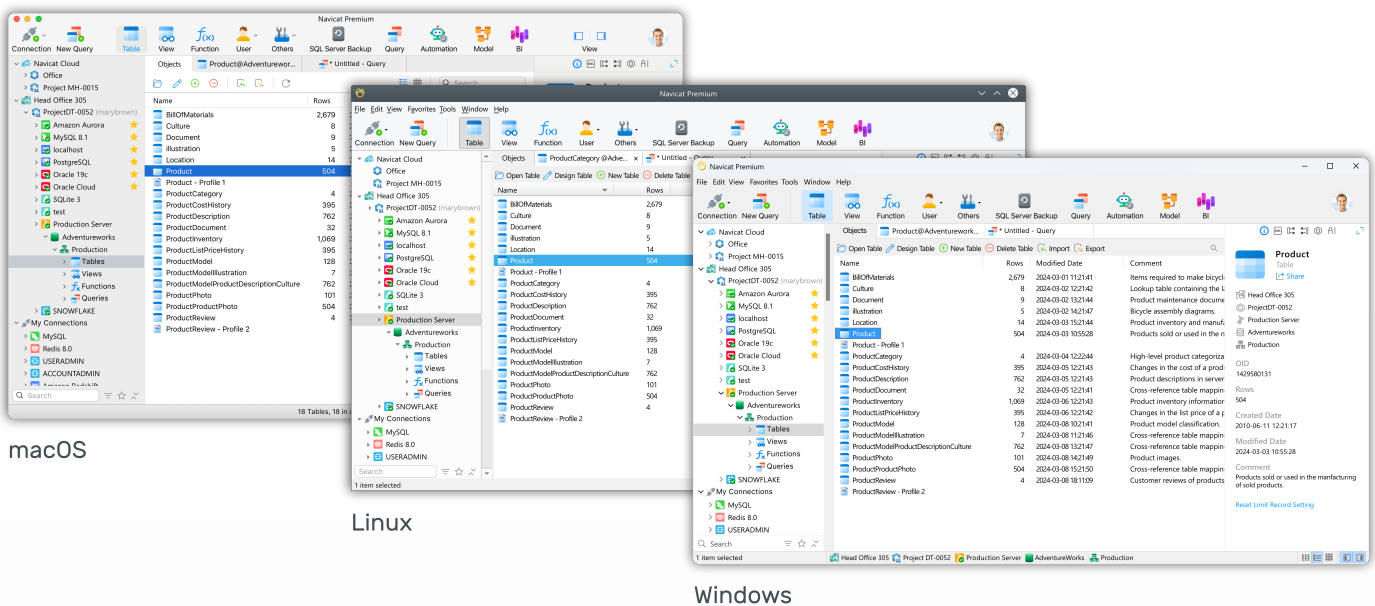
Navicat Premium

Connection New Query Table View Function User Others SQL Server Backup Query Automation Model BI View

Navicat Cloud
Office
Project MH-0015
Head Office 305
ProjectDT-0052 (marybrown)
Amazon Aurora
MySQL 8.1
localhost
PostgreSQL
Oracle 19c
Oracle Cloud
SQLite 3
test
Production Server
Adventureworks
Production
Tables
Views
Functions
Queries
SNOWFLAKE
My Connections
MySQL
Redis 8.0
USERADMIN
ACCOUNTADMIN

Objects Product@Adventurewor... * Untitled - Query

| Name | Rows |
|---|---|
| BillOfMaterials | 2,679 |
| Culture | 8 |
| Document | 9 |
| illustration | 5 |
| Location | 14 |
| Product | 504 |
| Product - Profile 1 | |
| ProductCategory | 4 |
| ProductCostHistory | 395 |
| ProductDescription | 762 |
| ProductDocument | 32 |
| ProductInventory | 1,069 |
| ProductListPriceHistory | 395 |
| ProductModel | 128 |
| ProductModelIllustration | 7 |
| ProductModelProductDescriptionCulture | 762 |
| ProductPhoto | 101 |
| ProductProductPhoto | 504 |
| ProductReview | 4 |
| ProductReview - Profile 2 | |

18 Tables, 18 in

macOS

Navicat Premium
File Edit View Favorites Tools Window Help
Connection New Query Table View Function User Others SQL Server Backup Query Automation Model BI

Objects ProductCategory @Adve... * Untitled - Query
Open Table Design Table New Table Delete Table

| Name | Rows |
|---|---|
| BillOfMaterials | 2,679 |
| Culture | 8 |
| Document | 9 |
| illustration | 5 |
| Location | 14 |
| Product | 504 |
| Product - Profile 1 | |
| ProductCategory | 4 |
| ProductCostHistory | 395 |
| ProductDescription | 762 |
| ProductDocument | 32 |
| ProductInventory | 1,069 |
| ProductListPriceHistory | 395 |
| ProductModel | 128 |
| ProductModelIllustration | 7 |
| ProductModelProductDescriptionCulture | 762 |
| ProductPhoto | 101 |
| ProductProductPhoto | 504 |
| ProductReview | 4 |
| ProductReview - Profile 2 | |

Search
1 item selected

Linux

Navicat Premium
File Edit View Favorites Tools Window Help
Connection New Query Table View Function User Others SQL Server Backup Query Automation Model BI

Objects Product@Adventurework... * Untitled - Query
Open Table Design Table New Table Delete Table Import Export

| Name | Rows | Modified Date | Comment |
|---|---|---|---|
| BillOfMaterials | 2,679 | 2024-03-01 11:21:41 | Items required to make bicycl |
| Culture | 8 | 2024-03-02 12:21:42 | Lookup table containing the l |
| Document | 9 | 2024-03-02 12:13:44 | Product maintenance docume |
| illustration | 5 | 2024-03-02 14:21:47 | Bicycle assembly diagrams. |
| Location | 14 | 2024-03-03 15:21:44 | Product inventory and manufa |
| Product | 504 | 2024-03-03 10:55:28 | Products sold or used in the n |
| Product - Profile 1 | | | |
| ProductCategory | 4 | 2024-03-04 12:22:44 | High-level product categoriz |
| ProductCostHistory | 395 | 2024-03-05 12:21:43 | Changes in the cost of a prod |
| ProductDescription | 762 | 2024-03-05 12:21:43 | Product descriptions in server |
| ProductDocument | 32 | 2024-03-05 12:21:41 | Cross-reference table mappin |
| ProductInventory | 1,069 | 2024-03-06 12:21:43 | Product inventory information |
| ProductListPriceHistory | 395 | 2024-03-06 12:21:42 | Changes in the list price of a p |
| ProductModel | 128 | 2024-03-08 10:02:41 | Product model classification. |
| ProductModelIllustration | 7 | 2024-03-08 11:21:46 | Cross-reference table mappin |
| ProductModelProductDescriptionCulture | 762 | 2024-03-08 13:21:47 | Cross-reference table mappin |
| ProductPhoto | 101 | 2024-03-08 14:21:49 | Product images. |
| ProductProductPhoto | 504 | 2024-03-08 15:21:50 | Cross-reference table mappin |
| ProductReview | 4 | 2024-03-08 18:11:09 | Customer reviews of products |
| ProductReview - Profile 2 | | | |

Product
Table
Share
Head Office 305
ProjectDT-0052
Production Server
Adventureworks
Production
OID
1429580131
Rows
504
Created Date
2010-06-11 12:21:17
Modified Date
2024-03-03 10:55:28
Comment
Products sold or used in the manfacturing of sold products.
Reset Limit Record Setting

Search
1 item selected
Head Office 305 Project DT-0052 Production Server AdventureWorks Production

Windows